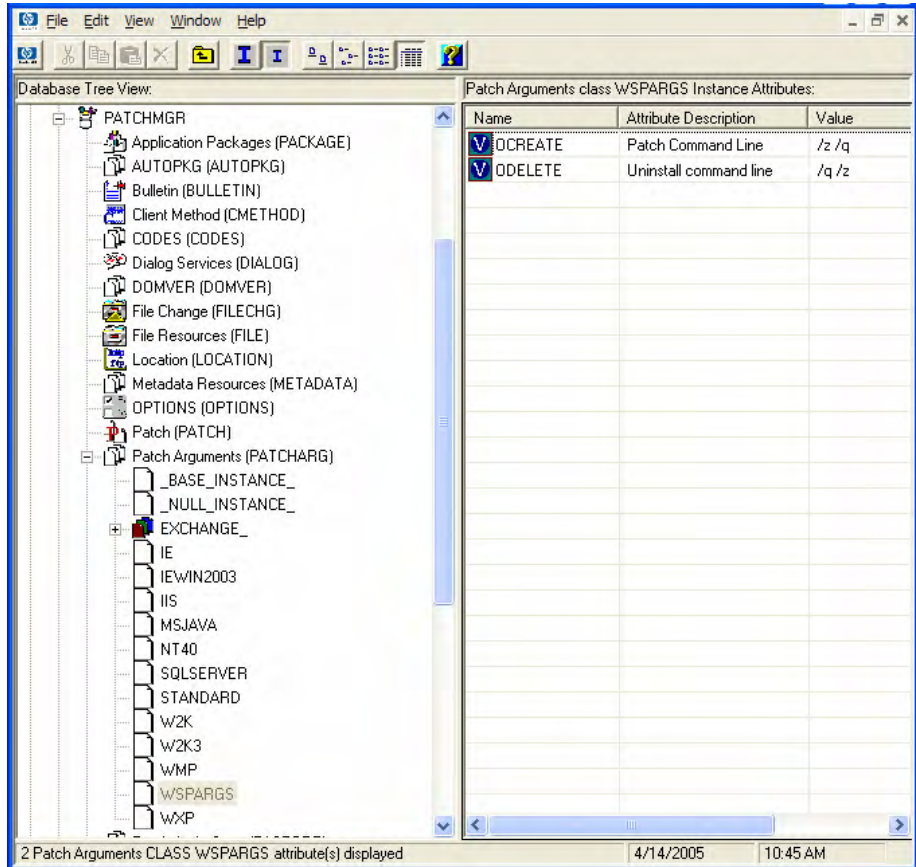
File Edit View Window Help

Database Tree View:

PATCHMGR
Application Packages (PACKAGE)
AUTOPKG (AUTOPKG)
Bulletin (BULLETIN)
Client Method (CMETHOD)
CODES (CODES)
Dialog Services (DIALOG)
DOMVER (DOMVER)
File Change (FILECHG)
File Resources (FILE)
Location (LOCATION)
Metadata Resources (METADATA)
OPTIONS (OPTIONS)
Patch (PATCH)
Patch Arguments (PATCHARG)
_BASE_INSTANCE_
_NULL_INSTANCE_
EXCHANGE_
IE
IEWIN2003
IIS
MSJAVA
NT40
SQLSERVER
STANDARD
W2K
W2K3
WMP
WSPARGS
WXP

Patch Arguments class WSPARGS Instance Attributes:

| Name | Attribute Description | Value |
|---|---|---|
| OCREATE | Patch Command Line | /z /q |
| ODELETE | Uninstall command line | /q /z |

2 Patch Arguments CLASS WSPARGS attribute(s) displayed | 4/14/2005 | 10:45 AM